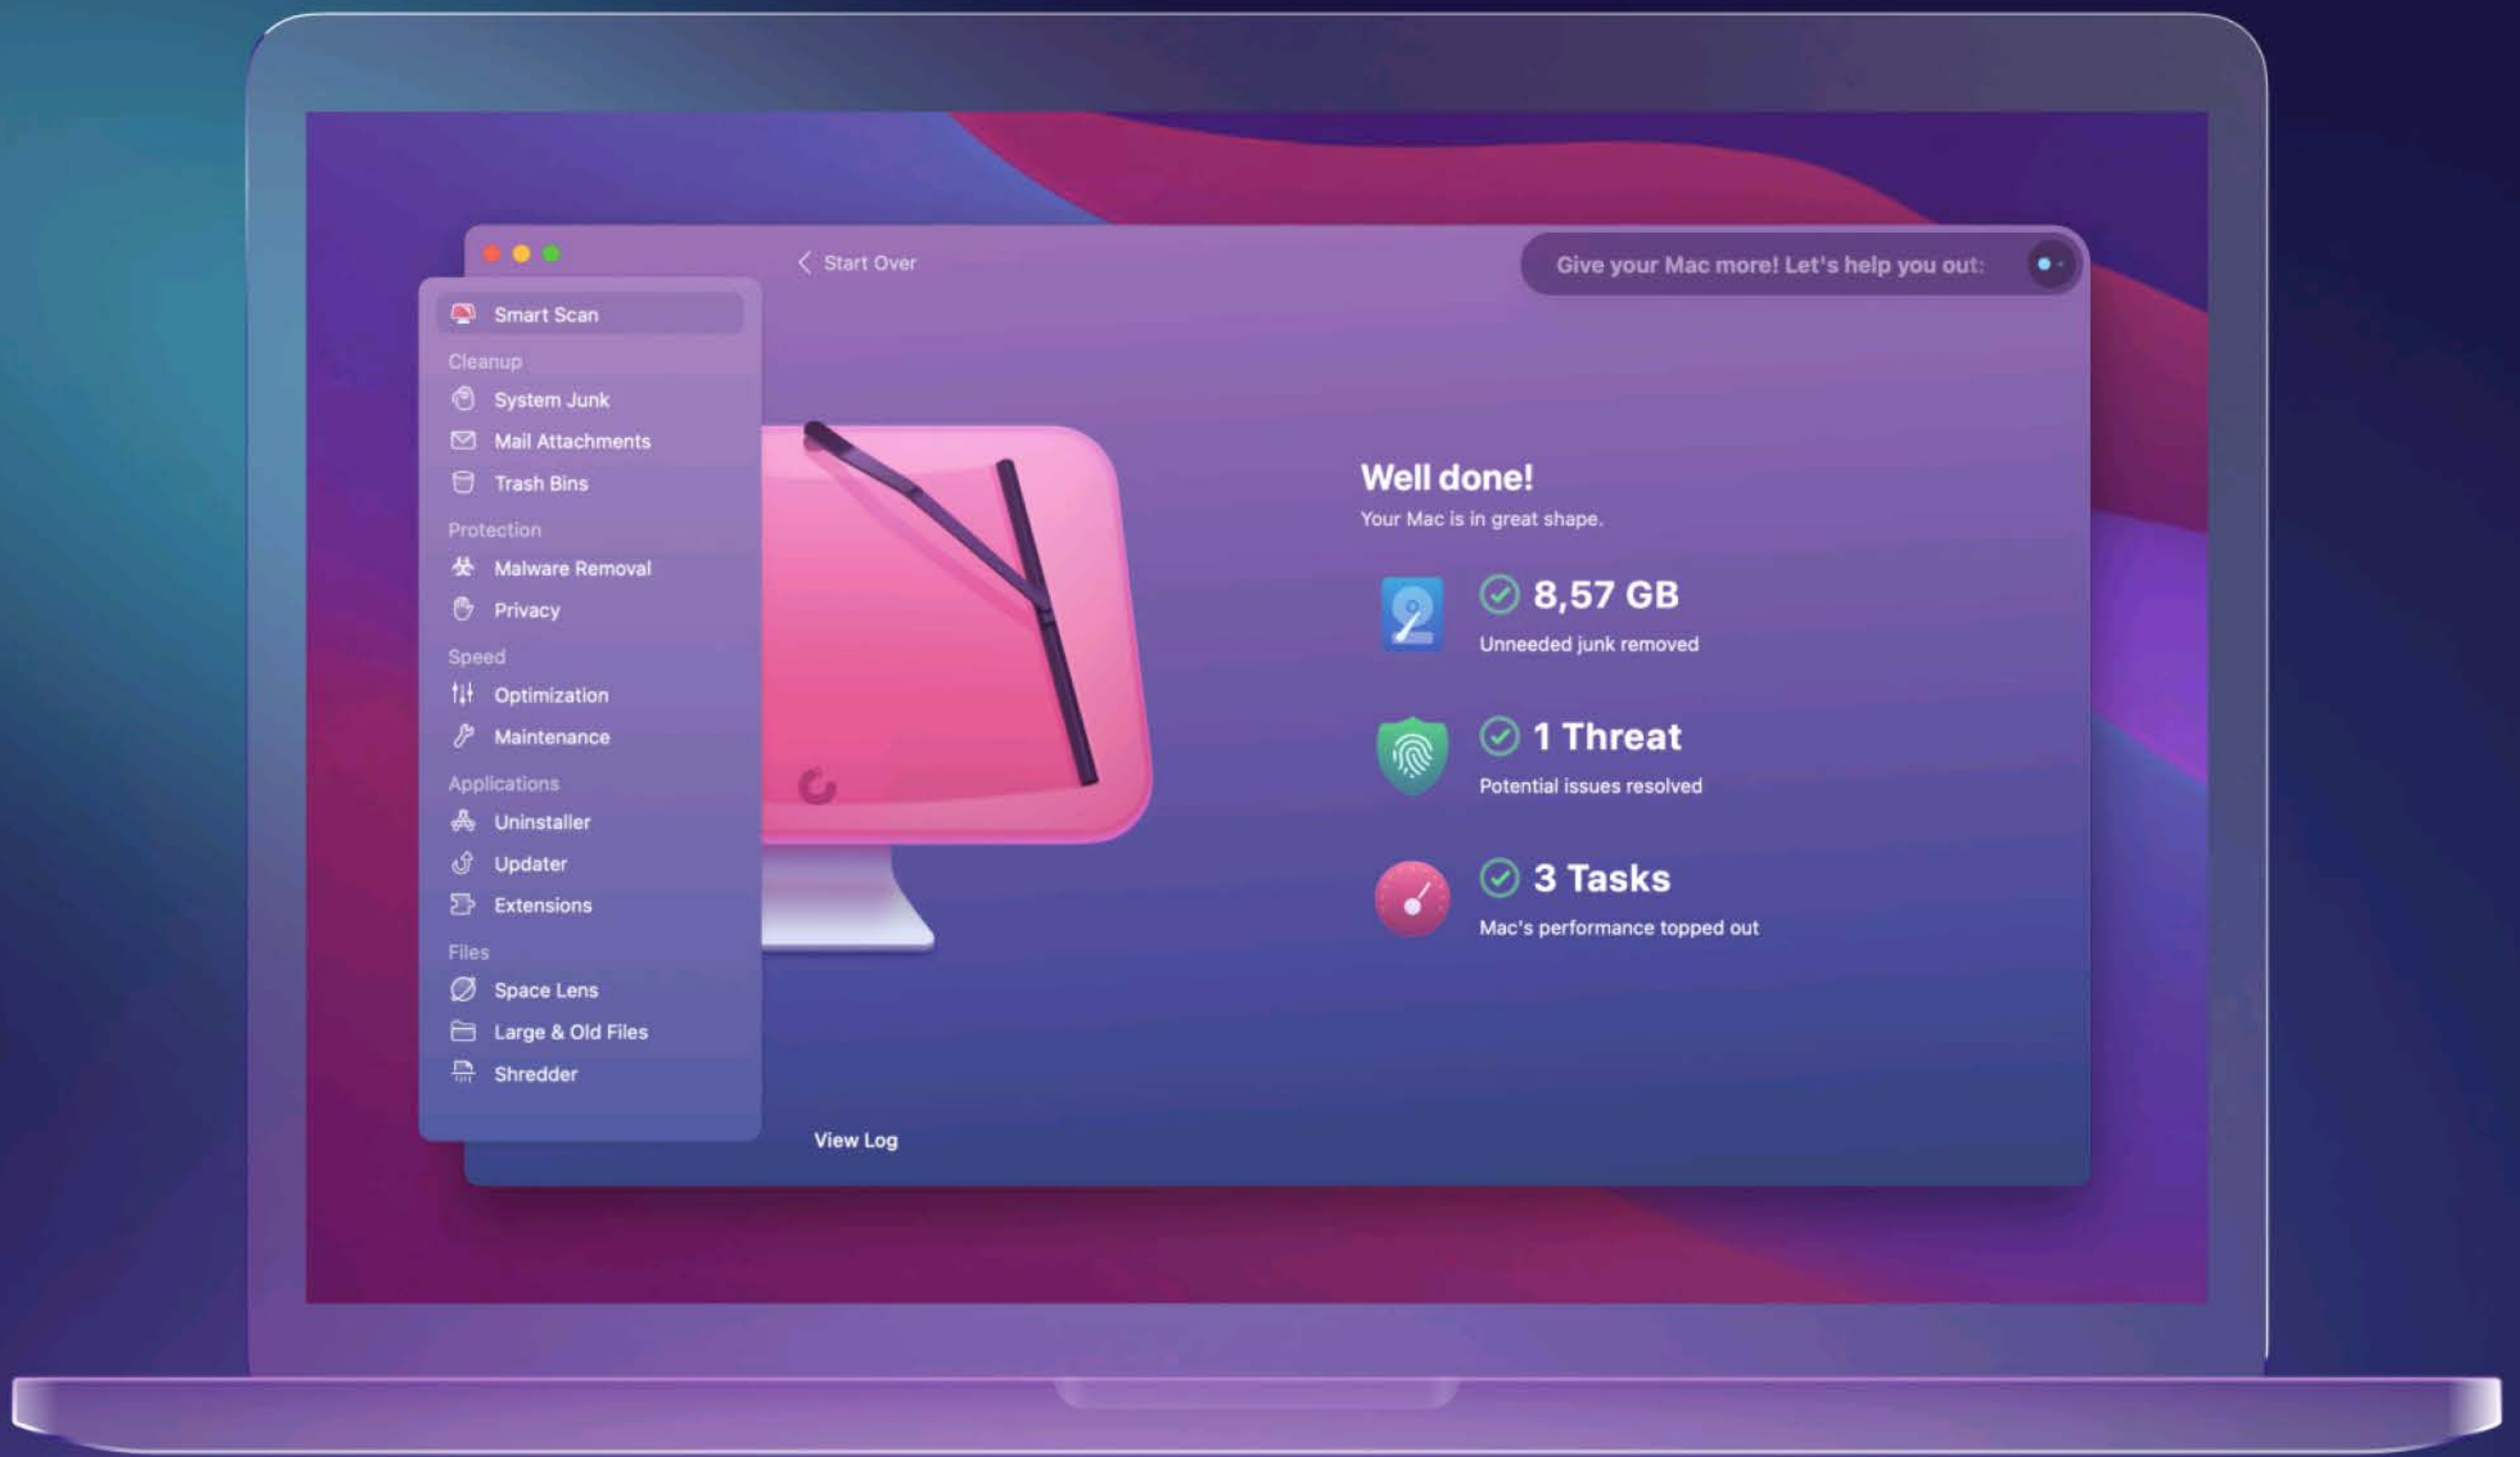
Start Over

Give your Mac more! Let's help you out:

Smart Scan

Cleanup

System Junk

Mail Attachments

Trash Bins

Protection

Malware Removal

Privacy

Speed

Optimization

Maintenance

Applications

Uninstaller

Updater

Extensions

Files

Space Lens

Large & Old Files

Shredder

Well done!

Your Mac is in great shape.

8,57 GB

Unneeded junk removed

1 Threat

Potential issues resolved

3 Tasks

Mac's performance topped out

View Log